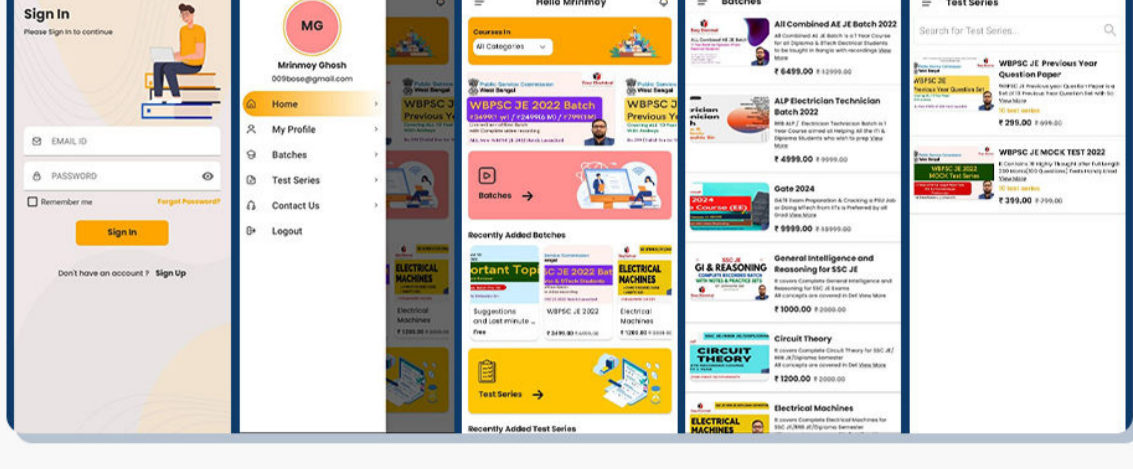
Sign In
Please Sign In to continue

EMAIL ID
PASSWORD
Remember me
Forgot Password?
Sign In
Don't have an account ? Sign Up

MG
Mrinmoy Ghosh
009bose@gmail.com
Home
My Profile
Batches
Test Series
Contact Us
Logout

Hello Mrinmoy
Courses In
All Categories
WBPSC JE 2022 Batch
Batches
Recently Added Batches
Suggestions and Last minute ...
Free
WBPSC JE 2022
Electrical Machines
Test Series
Recently Added Test Series

Batches
All Combined AE JE Batch 2022
₹ 6499.00 ₹ 12999.00
ALP Electrician Technician Batch 2022
₹ 4999.00 ₹ 9999.00
Gate 2024
₹ 9999.00 ₹ 19999.00
General Intelligence and Reasoning for SSC JE
It covers Complete General Intelligence and Reasoning for SSC JE Exams
All concepts are covered in Det View More
₹ 1000.00 ₹ 2000.00
Circuit Theory
It covers Complete Circuit Theory for SSC JE/ RRB JE/Diploma semester
All concepts are covered in Det View More
₹ 1200.00 ₹ 2000.00
Electrical Machines
It covers Complete Electrical Machines for SSC JE/RRB JE/Diploma Semester

Test Series
Search for Test Series...
WBPSC JE Previous Year Question Paper
₹ 295.00 ₹ 499.00
WBPSC JE MOCK TEST 2022
₹ 399.00 ₹ 799.00